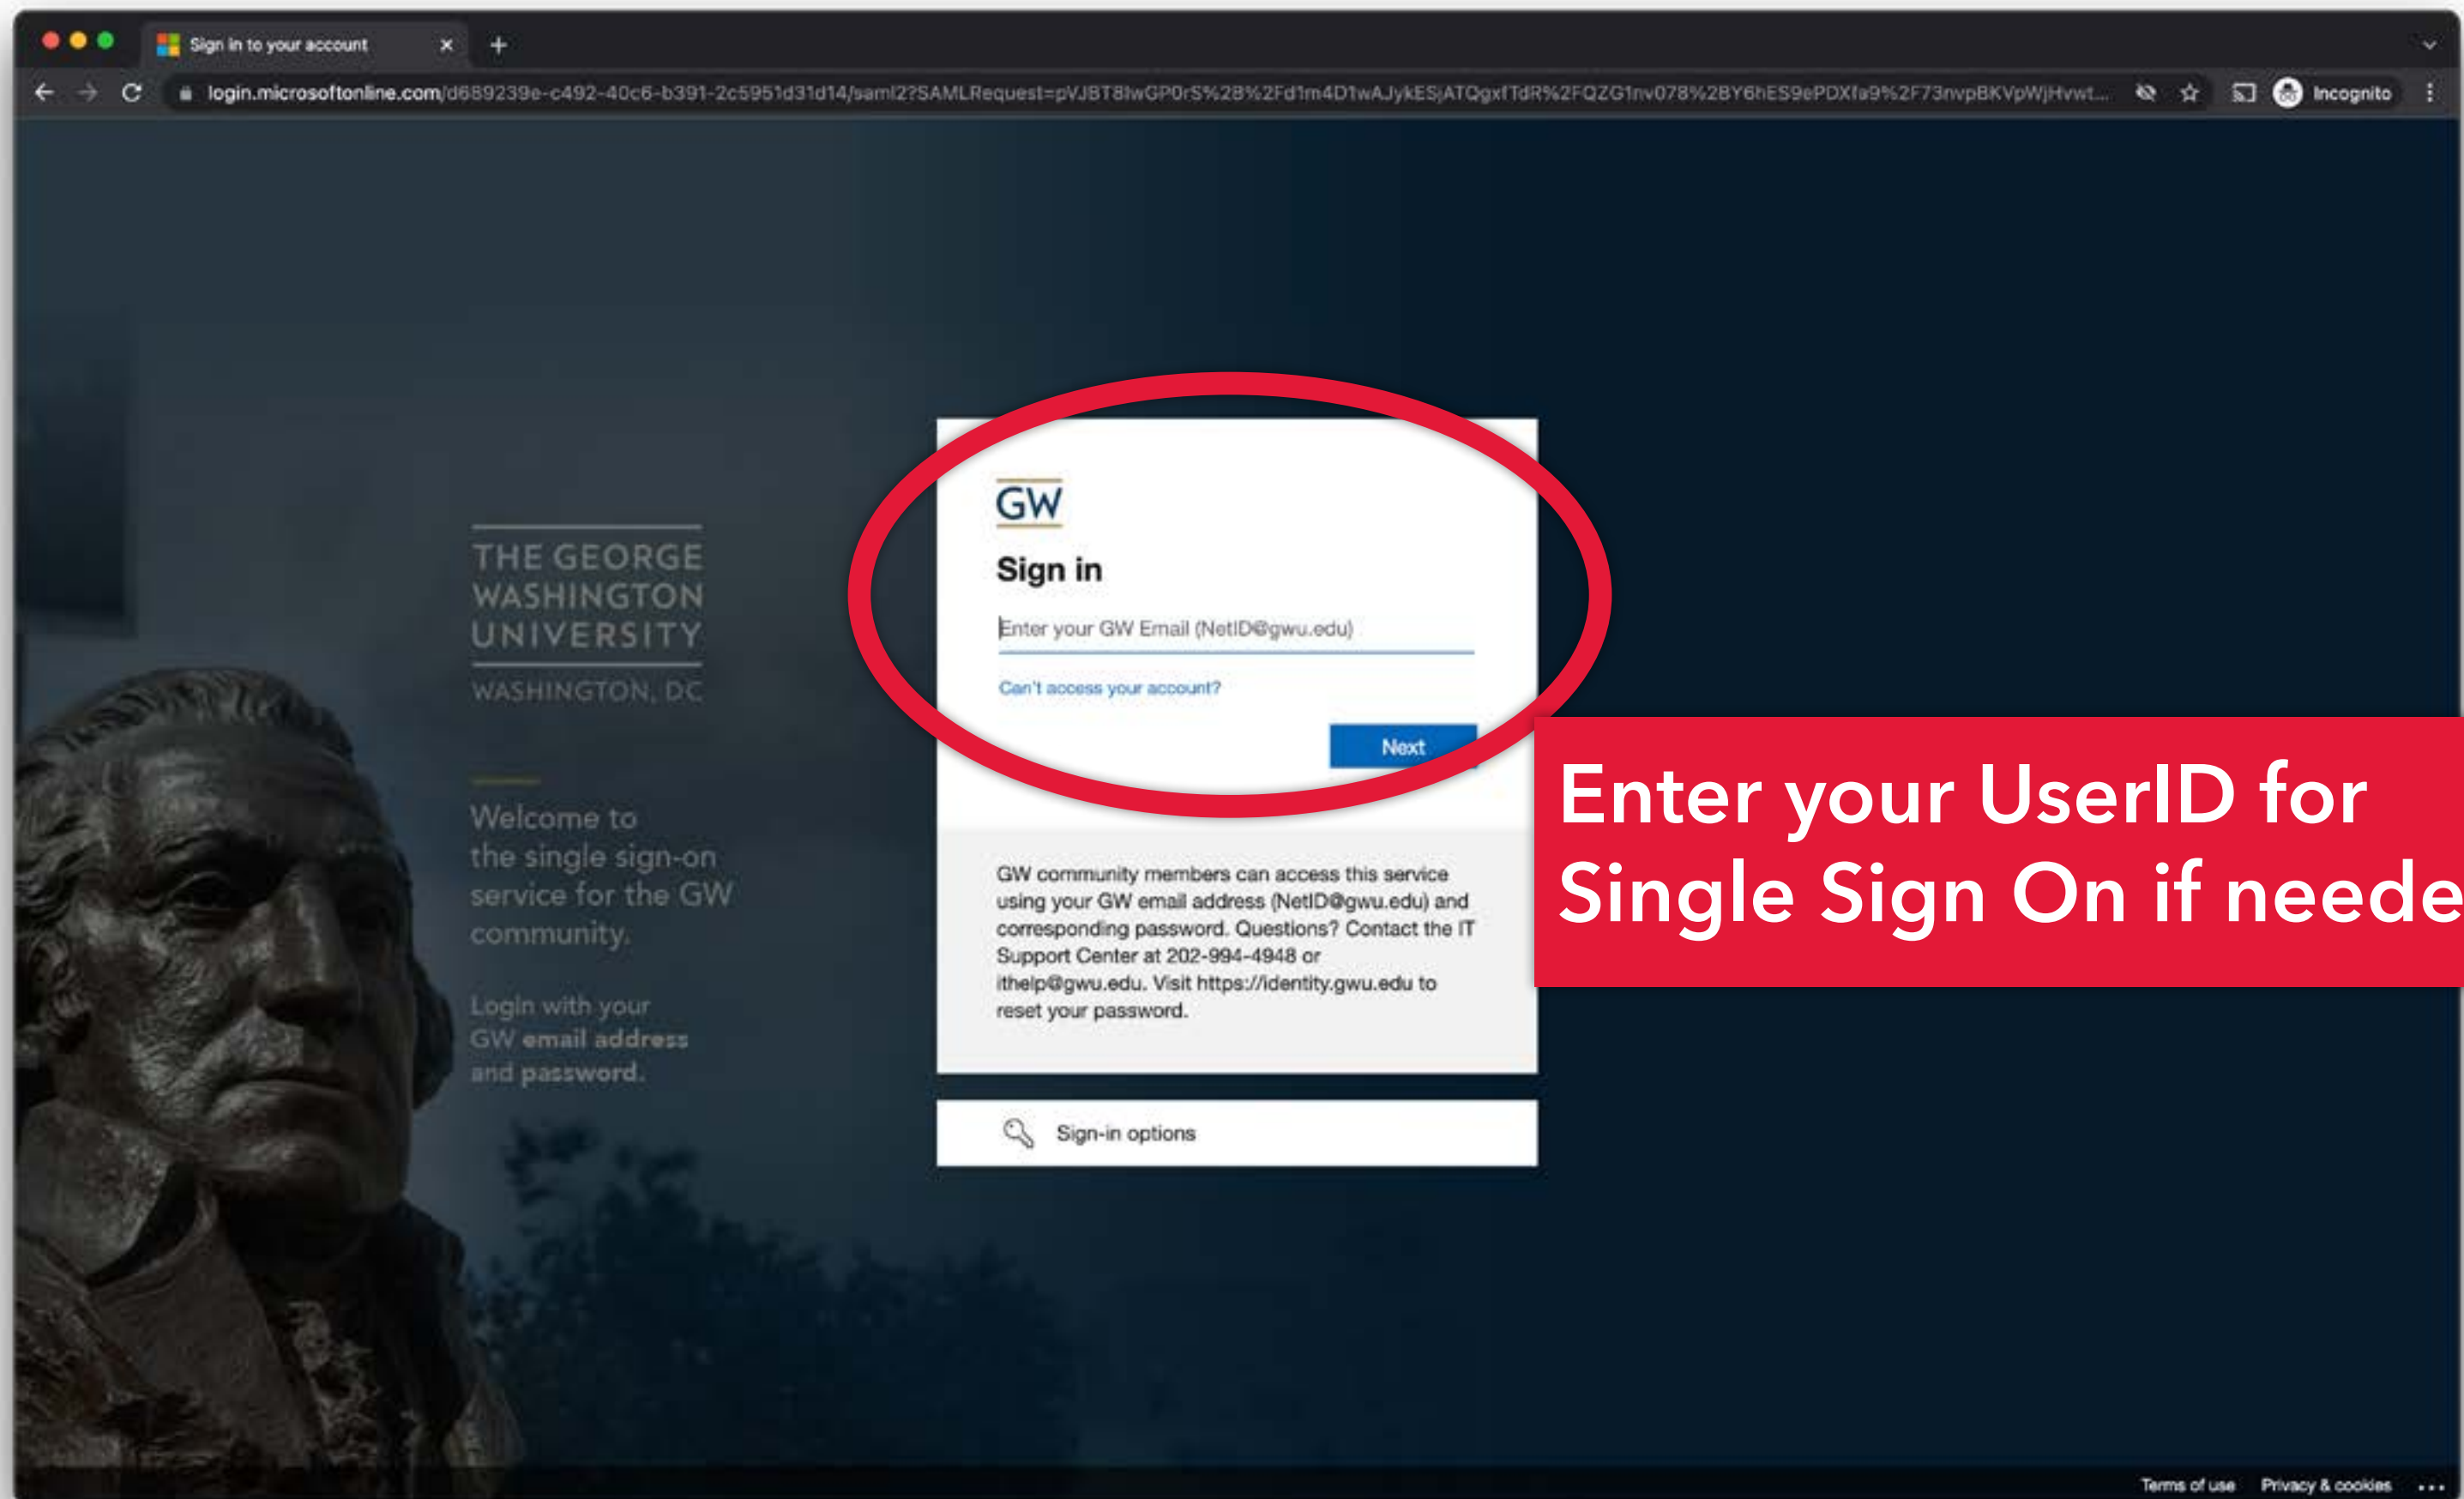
Sign in to your account

login.microsoftonline.com/d689239e-c492-40c6-b391-2c5951d31d14/saml2?SAMLRequest=pVJBT8lwGP0rS%2B%2Fd1m4D1wAJykESjATQgxfTdR%2FQZG1nv078%2BY6hES9ePDXfa9%2F73nvpBKVpWjHvwt...

Incognito

THE GEORGE WASHINGTON UNIVERSITY
WASHINGTON, DC

Welcome to the single sign-on service for the GW community.

Login with your GW email address and password.

GW

Sign in

Enter your GW Email (NetID@gwu.edu)

Can't access your account?

Next

GW community members can access this service using your GW email address (NetID@gwu.edu) and corresponding password. Questions? Contact the IT Support Center at 202-994-4948 or ithelp@gwu.edu. Visit https://identity.gwu.edu to reset your password.

Sign-in options

Enter your UserID for Single Sign On if neede

Terms of use Privacy & cookies ...